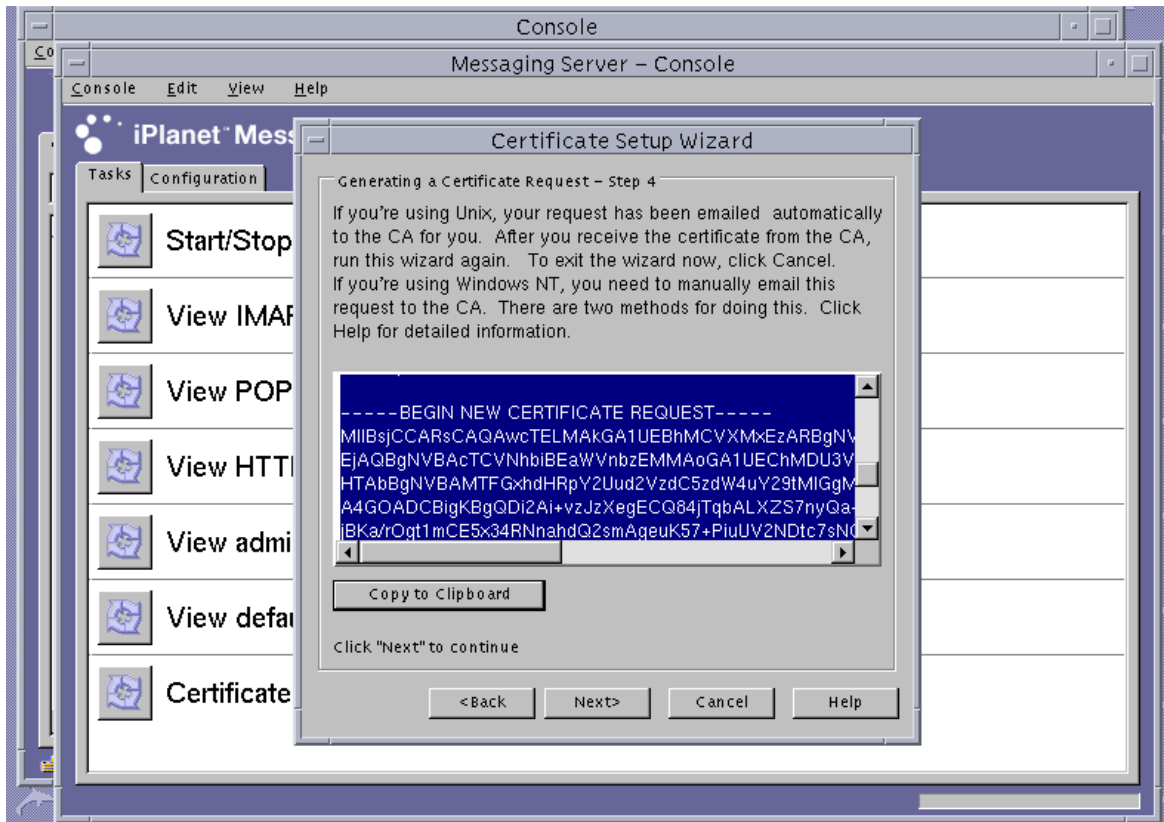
Console

Co

Messaging Server – Console

Console Edit View Help

iPlanet Mess

Tasks Configuration

Start/Stop

View IMAP

View POP

View HTTP

View admi

View defau

Certificate

Certificate Setup Wizard

Generating a Certificate Request – Step 4

If you're using Unix, your request has been emailed automatically to the CA for you. After you receive the certificate from the CA, run this wizard again. To exit the wizard now, click Cancel.
If you're using Windows NT, you need to manually email this request to the CA. There are two methods for doing this. Click Help for detailed information.

-----BEGIN NEW CERTIFICATE REQUEST-----
MIIBsjCCARsCAQAwcTELMAkGA1UEBhMCVXMxEzARBgNV
EjAQBgNVBAcTCVNhbiBEaWVnbzEMMAoGA1UEChMDU3V
HTAbBgNVBAMTFGxhdHRpY2Uud2VzdC5zdW4uY29tMIGgM
A4GOADCBigKBgQDi2Ai+vzJzXegECQ84jTqbALXZS7nyQa
jBKa/rOgt1mCE5x34RNnahdQ2smAgeuK57+PiuUV2NDtc7sN

Copy to Clipboard

Click "Next" to continue

<Back Next> Cancel Help